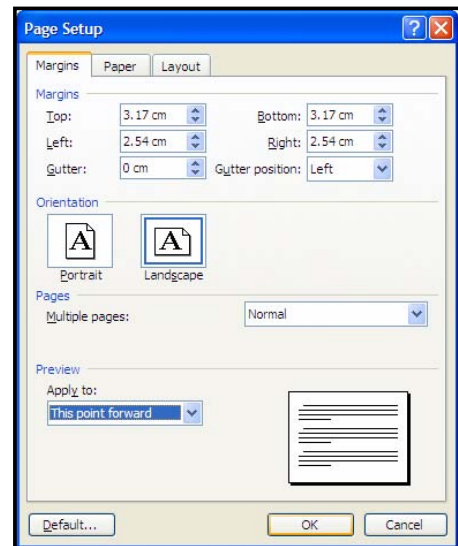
Page Setup

Margins | Paper | Layout

Margins

Top: 3.17 cm
Bottom: 3.17 cm
Left: 2.54 cm
Right: 2.54 cm
Gutter: 0 cm
Gutter position: Left

Orientation

A
Portrait

A
Landscape

Pages

Multiple pages: Normal

Preview

Apply to:
This point forward

Default...

OK

Cancel